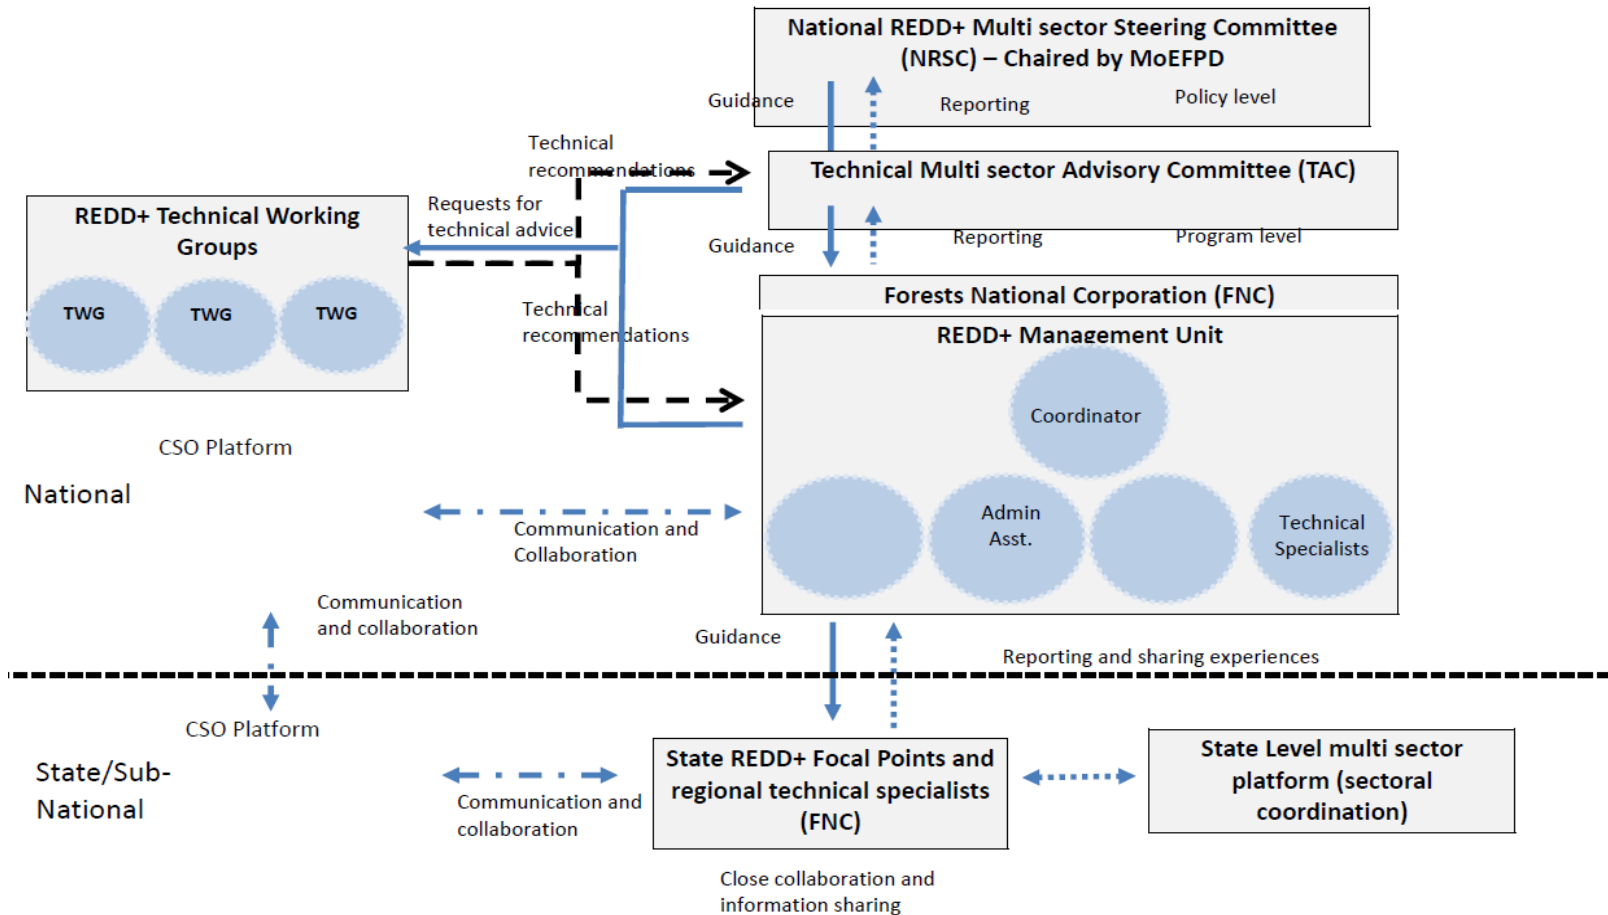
National REDD+ Multi sector Steering Committee (NRSC) – Chaired by MoEFPD

Guidance

Reporting

Policy level

Technical recommendations

Technical Multi sector Advisory Committee (TAC)

REDD+ Technical Working Groups

Requests for technical advice

TWG

TWG

TWG

Guidance

Reporting

Program level

Forests National Corporation (FNC)

Technical recommendations

REDD+ Management Unit

Coordinator

CSO Platform

National

Communication and Collaboration

Admin Asst.

Technical Specialists

Communication and collaboration

Guidance

Reporting and sharing experiences

CSO Platform

State/Sub-National

Communication and collaboration

State REDD+ Focal Points and regional technical specialists (FNC)

State Level multi sector platform (sectoral coordination)

Close collaboration and information sharing